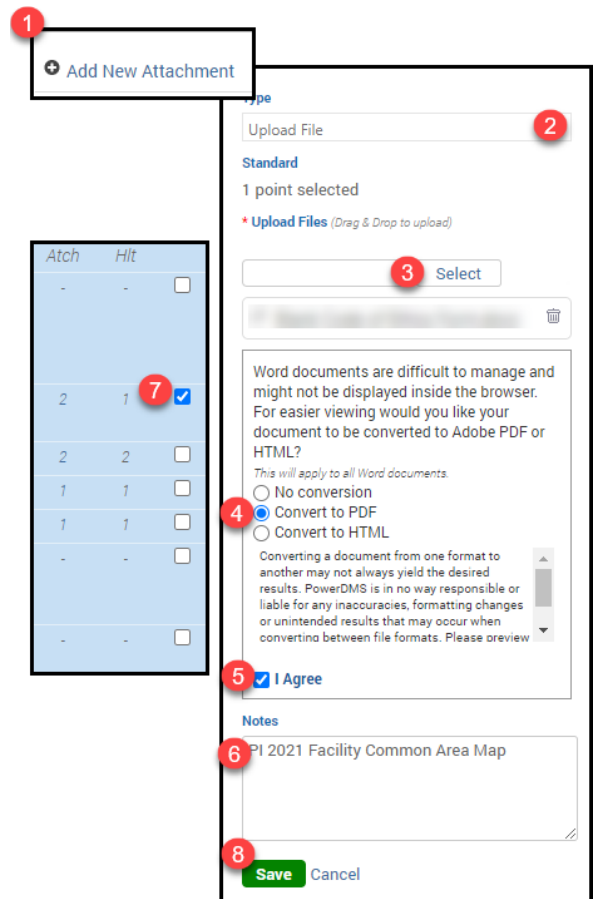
1

Add New Attachment

Type

Upload File

2

Standard

1 point selected

* Upload Files (Drag & Drop to upload)

3

Select

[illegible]

Word documents are difficult to manage and might not be displayed inside the browser. For easier viewing would you like your document to be converted to Adobe PDF or HTML?

This will apply to all Word documents.

No conversion

4

Convert to PDF

Convert to HTML

Converting a document from one format to another may not always yield the desired results. PowerDMS is in no way responsible or liable for any inaccuracies, formatting changes or unintended results that may occur when converting between file formats. Please preview

5

I Agree

Notes

6

PI 2021 Facility Common Area Map

8

Save

Cancel

| Atch | Hlt | |
|---|---|---|
| - | - | ☐ |
| 2 | 1 | 7 ☑ |
| 2 | 2 | ☐ |
| 1 | 1 | ☐ |
| 1 | 1 | ☐ |
| - | - | ☐ |
| - | - | ☐ |